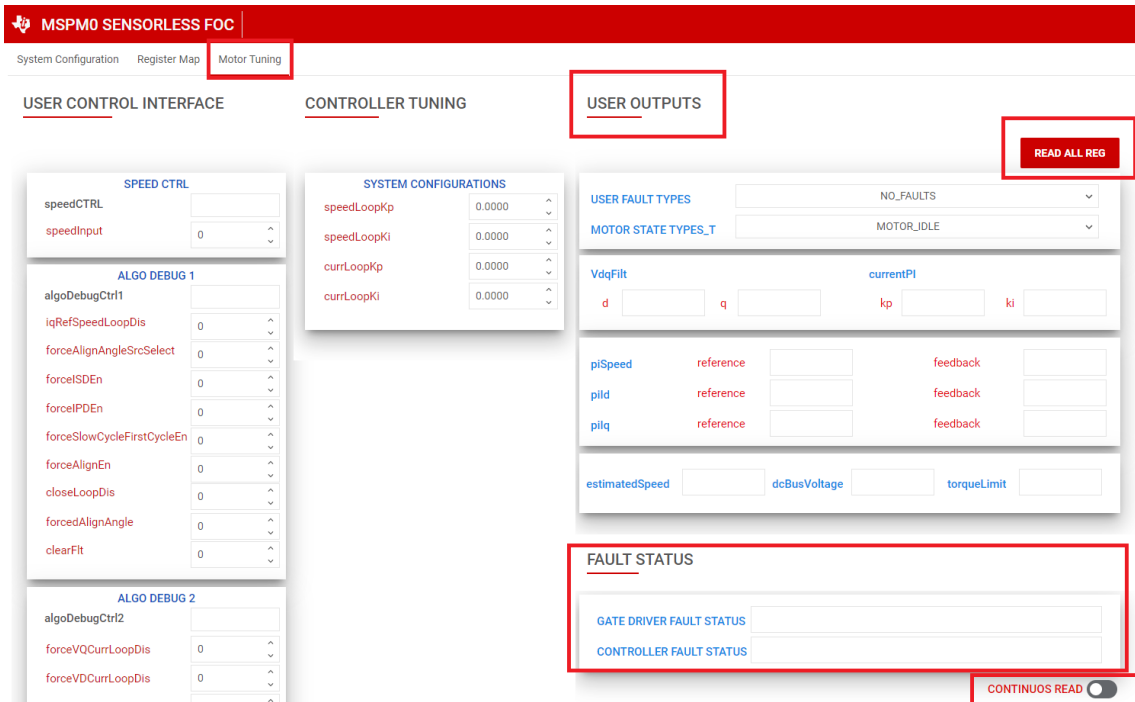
MSPM0 SENSORLESS FOC

System Configuration Register Map Motor Tuning

USER CONTROL INTERFACE

CONTROLLER TUNING

USER OUTPUTS

READ ALL REG

SPEED CTRL
speedCTRL
speedInput 0

ALGO DEBUG 1
algoDebugCtrl1
iqRefSpeedLoopDis 0
forceAlignAngleSrcSelect 0
forceISDEn 0
forceIPDEn 0
forceSlowCycleFirstCycleEn 0
forceAlignEn 0
closeLoopDis 0
forcedAlignAngle 0
clearFlt 0

ALGO DEBUG 2
algoDebugCtrl2
forceVQCurrLoopDis 0
forceVDCurrLoopDis 0

SYSTEM CONFIGURATIONS
speedLoopKp 0.0000
speedLoopKi 0.0000
currLoopKp 0.0000
currLoopKi 0.0000

USER FAULT TYPES NO_FAULTS
MOTOR STATE TYPES_T MOTOR_IDLE

VdqFilt
d q
currentPI
kp ki

piSpeed reference feedback
piId reference feedback
piIq reference feedback

estimatedSpeed dcBusVoltage torqueLimit

FAULT STATUS

GATE DRIVER FAULT STATUS
CONTROLLER FAULT STATUS

CONTINUOS READ